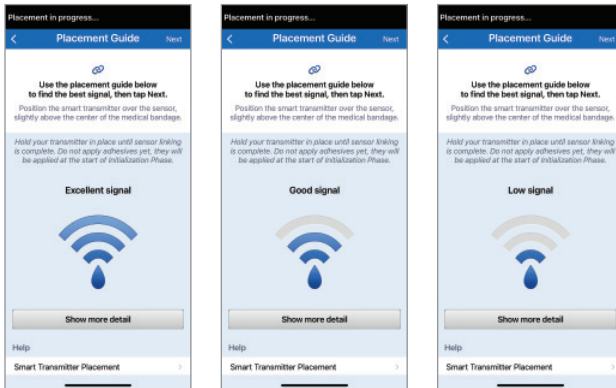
Placement in progress...

Placement Guide

Next

Use the placement guide below to find the best signal, then tap Next.

Position the smart transmitter over the sensor, slightly above the center of the medical bandage.

Hold your transmitter in place until sensor linking is complete. Do not apply adhesives yet, they will be applied at the start of Initialization Phase.

Excellent signal

Show more detail

Help

Smart Transmitter Placement

Placement in progress...

Placement Guide

Next

Use the placement guide below to find the best signal, then tap Next.

Position the smart transmitter over the sensor, slightly above the center of the medical bandage.

Hold your transmitter in place until sensor linking is complete. Do not apply adhesives yet, they will be applied at the start of Initialization Phase.

Good signal

Show more detail

Help

Smart Transmitter Placement

Placement in progress...

Placement Guide

Next

Use the placement guide below to find the best signal, then tap Next.

Position the smart transmitter over the sensor, slightly above the center of the medical bandage.

Hold your transmitter in place until sensor linking is complete. Do not apply adhesives yet, they will be applied at the start of Initialization Phase.

Low signal

Show more detail

Help

Smart Transmitter Placement